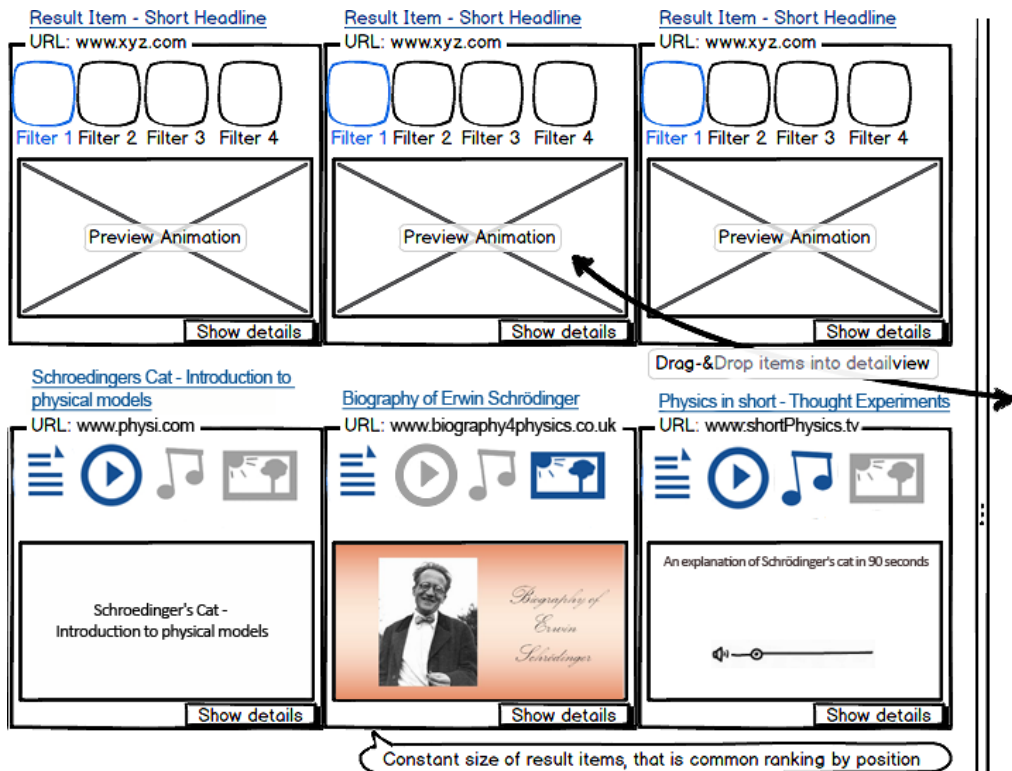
Result Item - Short Headline
URL: www.xyz.com
Filter 1 Filter 2 Filter 3 Filter 4
Preview Animation
Show details

Result Item - Short Headline
URL: www.xyz.com
Filter 1 Filter 2 Filter 3 Filter 4
Preview Animation
Show details

Result Item - Short Headline
URL: www.xyz.com
Filter 1 Filter 2 Filter 3 Filter 4
Preview Animation
Show details

Drag-&Drop items into detailview

Schroedingers Cat - Introduction to physical models
URL: www.physi.com
Schroedinger's Cat - Introduction to physical models
Show details

Biography of Erwin Schrödinger
URL: www.biography4physics.co.uk
Biography of Erwin Schrödinger
Show details

Physics in short - Thought Experiments
URL: www.shortPhysics.tv
An explanation of Schrödinger's cat in 90 seconds
Show details

Constant size of result items, that is common ranking by position